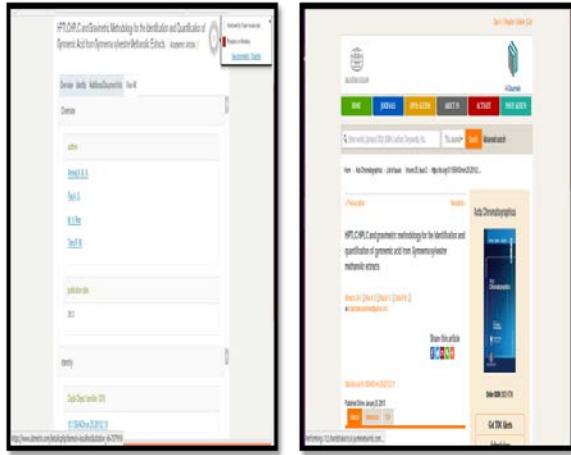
HPTLC/HPLC and Gravimetric Methodology for the Identification and Quantification of Gymnemic Acid from Gymnema sylvestre Methanolic Extracts

Overview

Overview

Authors

Identity

Acta Chromatographica

HPTLC/HPLC and gravimetric methodology for the identification and quantification of gymnemic acid from Gymnema sylvestre methanolic extracts

Share this article

Acta Chromatographica

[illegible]